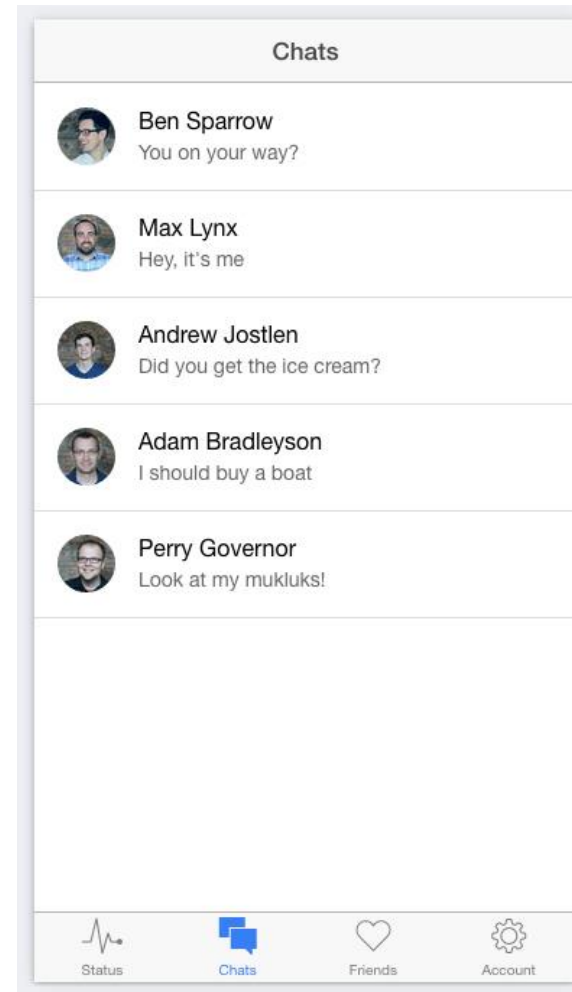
Chats

Ben Sparrow
You on your way?

Max Lynx
Hey, it's me

Andrew Jostlen
Did you get the ice cream?

Adam Bradleyson
I should buy a boat

Perry Governor
Look at my mukluks!

Status
Chats
Friends
Account